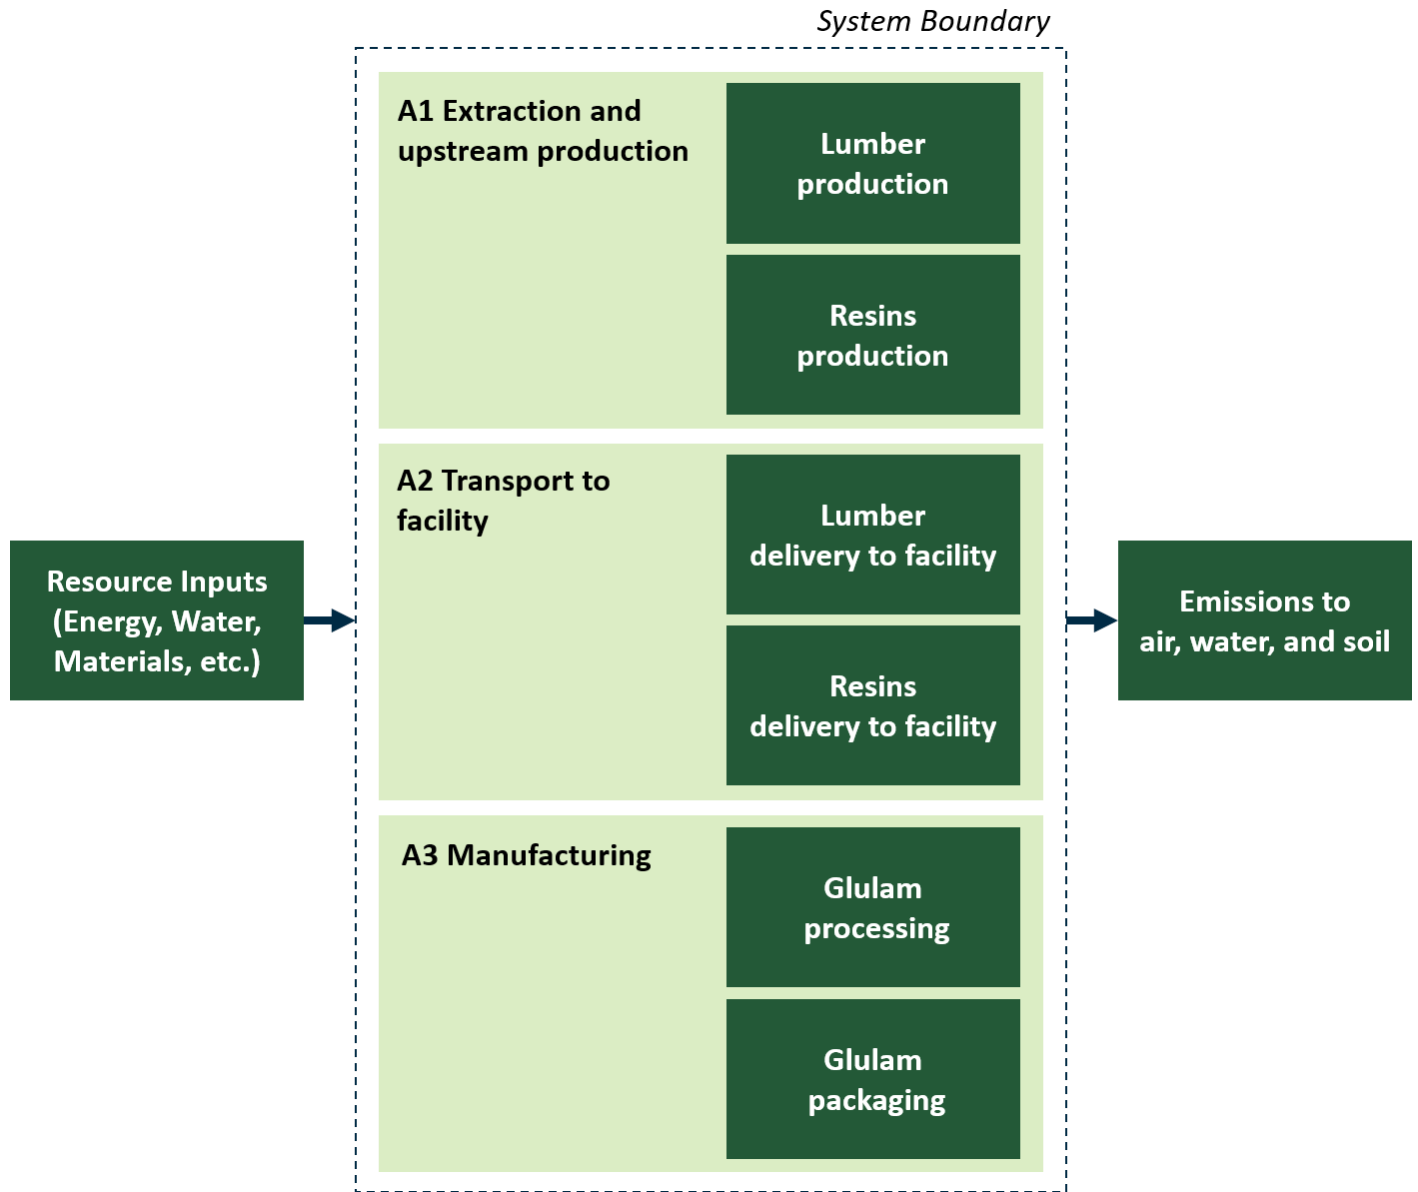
System Boundary

Resource Inputs (Energy, Water, Materials, etc.)

A1 Extraction and upstream production

Lumber production

Resins production

A2 Transport to facility

Lumber delivery to facility

Resins delivery to facility

A3 Manufacturing

Glulam processing

Glulam packaging

Emissions to air, water, and soil